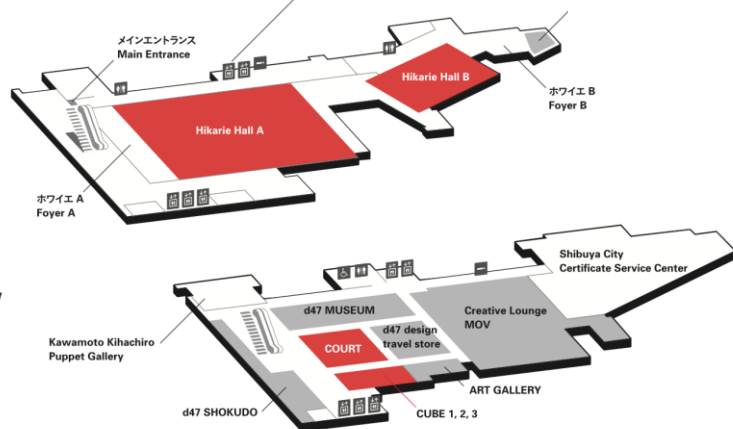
メインエントランス
Main Entrance

Hikarie Hall A

Hikarie Hall B

ホワイエ B
Foyer B

ホワイエ A
Foyer A

Shibuya City
Certificate Service Center

d47 MUSEUM

Creative Lounge
MOV

Kawamoto Kihachiro
Puppet Gallery

COURT

d47 design
travel store

ART GALLERY

d47 SHOKUDO

CUBE 1, 2, 3